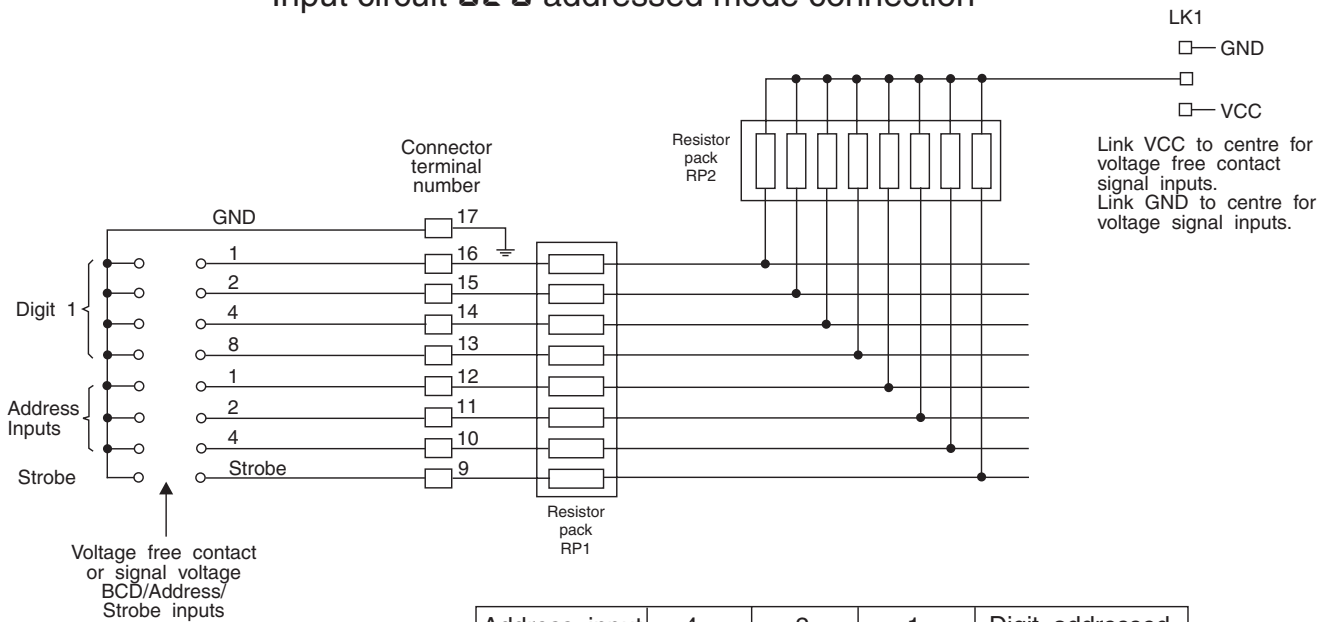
Input circuit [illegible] addressed mode connection

LK1
GND
VCC

Link VCC to centre for voltage free contact signal inputs.
Link GND to centre for voltage signal inputs.

Resistor pack RP2

Connector terminal number

GND 17
1 16
2 15
4 14
8 13
1 12
2 11
4 10
Strobe 9

Digit 1
Address Inputs
Strobe

Resistor pack RP1

Voltage free contact or signal voltage BCD/Address/ Strobe inputs

| Address input | 4 | 2 | 1 | Digit addressed |
|---|---|---|---|---|